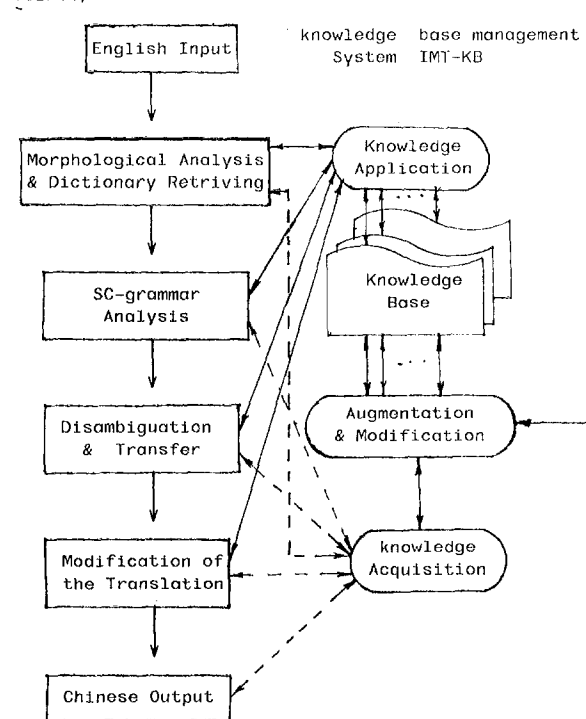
knowledge base management System IMT-KB

English Input

Morphological Analysis & Dictionary Retriving

SC-grammar Analysis

Disambiguation & Transfer

Modification of the Translation

Chinese Output

Knowledge Application

Knowledge Base

Augmentation & Modification

knowledge Acquisition